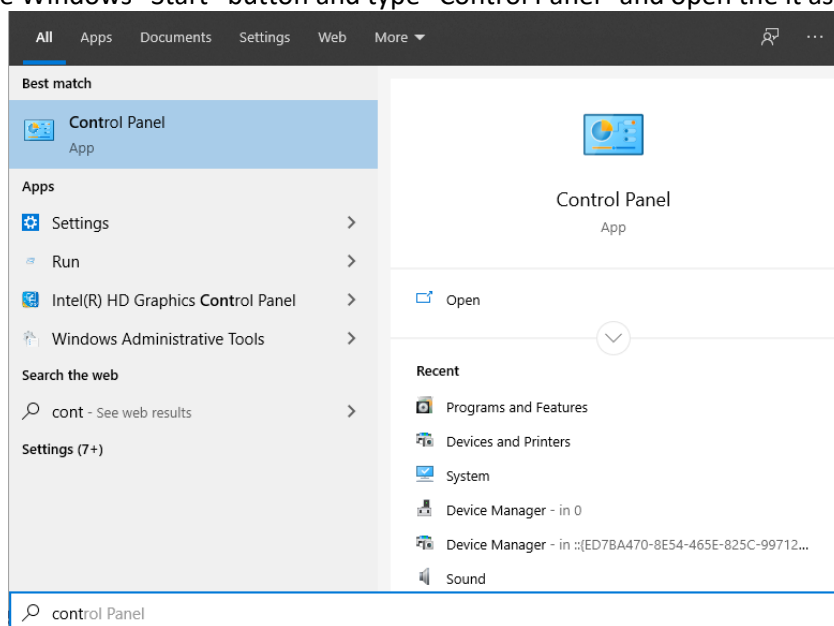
e Windows "Start" button and type "Control Panel" and open the it us

All Apps Documents Settings Web More

Best match

Control Panel
App

Apps

Settings

Run

Intel(R) HD Graphics Control Panel

Windows Administrative Tools

Search the web

cont - See web results

Settings (7+)

Control Panel
App

Open

Recent

Programs and Features

Devices and Printers

System

Device Manager - in 0

Device Manager - in ::{ED7BA470-8E54-465E-825C-99712...

Sound

control Panel